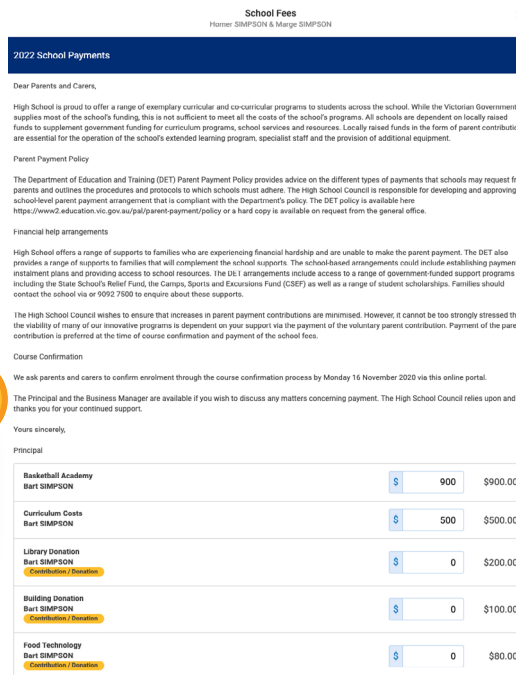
School Fees
Homer SIMPSON & Marge SIMPSON

2022 School Payments

Dear Parents and Carers,

High School is proud to offer a range of exemplary curricular and co-curricular programs to students across the school. While the Victorian Government supplies most of the school's funding, this is not sufficient to meet all the costs of the school's programs. All schools are dependent on locally raised funds to supplement government funding for curriculum programs, school services and resources. Locally raised funds in the form of parent contributi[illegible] are essential for the operation of the school's extended learning program, specialist staff and the provision of additional equipment.

Parent Payment Policy

The Department of Education and Training (DET) Parent Payment Policy provides advice on the different types of payments that schools may request fr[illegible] parents and outlines the procedures and protocols to which schools must adhere. The High School Council is responsible for developing and approving school-level parent payment arrangement that is compliant with the Department's policy. The DET policy is available here https://www2.education.vic.gov.au/pal/parent-payment/policy or a hard copy is available on request from the general office.

Financial help arrangements

High School offers a range of supports to families who are experiencing financial hardship and are unable to make the parent payment. The DET also provides a range of supports to families that will complement the school supports. The school-based arrangements could include establishing paymen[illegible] instalment plans and providing access to school resources. The DET arrangements include access to a range of government-funded support programs including the State School's Relief Fund, the Camps, Sports and Excursions Fund (CSEF) as well as a range of student scholarships. Families should contact the school via or 9092 7500 to enquire about those supports.

The High School Council wishes to ensure that increases in parent payment contributions are minimised. However, it cannot be too strongly stressed th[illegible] the viability of many of our innovative programs is dependent on your support via the payment of the voluntary parent contribution. Payment of the pare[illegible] contribution is preferred at the time of course confirmation and payment of the school fees.

Course Confirmation

We ask parents and carers to confirm enrolment through the course confirmation process by Monday 16 November 2020 via this online portal.

The Principal and the Business Manager are available if you wish to discuss any matters concerning payment. The High School Council relies upon and thanks you for your continued support.

Yours sincerely,

Principal

| | | |
|---|---|---|
| Basketball Academy Bart SIMPSON | $ 900 | $900.0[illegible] |
| Curriculum Costs Bart SIMPSON | $ 500 | $500.0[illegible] |
| Library Donation Bart SIMPSON Contribution / Donation | $ 0 | $200.0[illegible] |
| Building Donation Bart SIMPSON Contribution / Donation | $ 0 | $100.0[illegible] |
| Food Technology Bart SIMPSON Contribution / Donation | $ 0 | $80.0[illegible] |